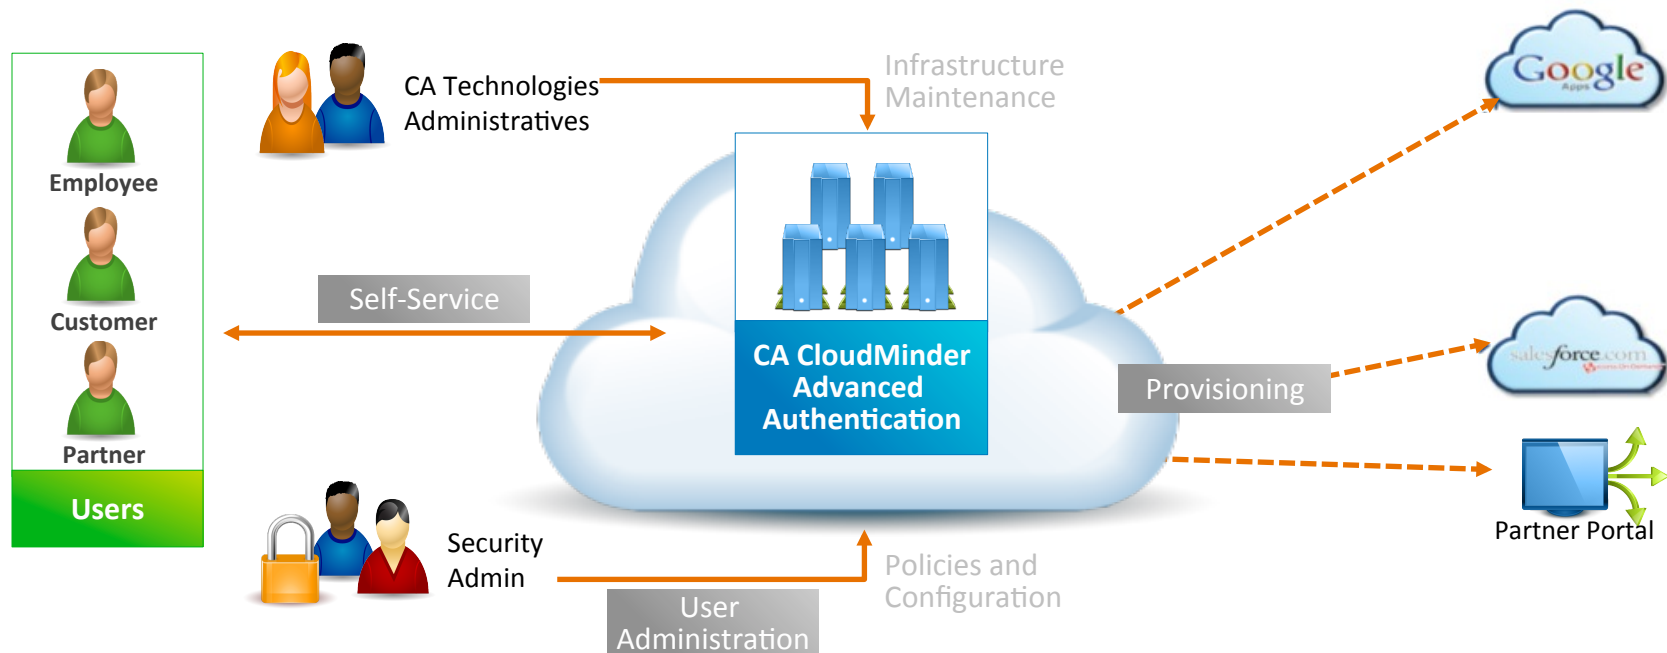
Employee

Customer

Partner

Users

CA Technologies Administratives

Infrastructure Maintenance

Self-Service

CA CloudMinder Advanced Authentication

Google Apps

salesforce.com

Provisioning

Partner Portal

Security Admin

User Administration

Policies and Configuration